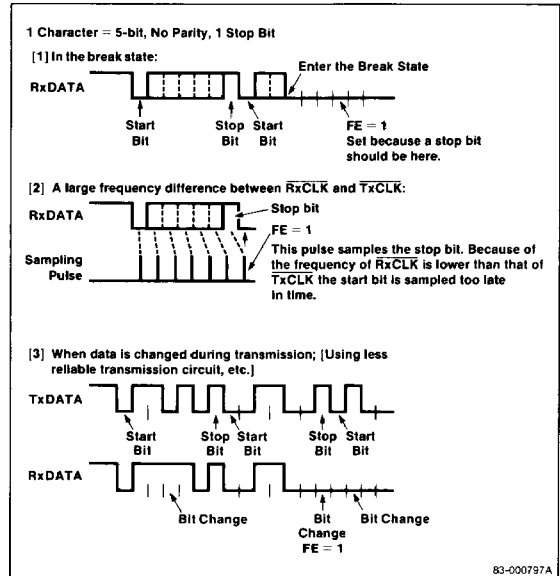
1 Character = 5-bit, No Parity, 1 Stop Bit

[1] In the break state:

Enter the Break State

RxDATA

Start Bit

Stop Bit

Start Bit

FE = 1
Set because a stop bit should be here.

[2] A large frequency difference between $\overline{RxCLK}$ and $\overline{TxCLK}$:

RxDATA

Stop bit

FE = 1

Sampling Pulse

This pulse samples the stop bit. Because of the frequency of $\overline{RxCLK}$ is lower than that of $\overline{TxCLK}$ the start bit is sampled too late in time.

[3] When data is changed during transmission; [Using less reliable transmission circuit, etc.]

TxDATA

Start Bit

Stop Bit

Start Bit

Stop Bit

Start Bit

RxDATA

Bit Change

Bit Change
FE = 1

Bit Change

83-000797A